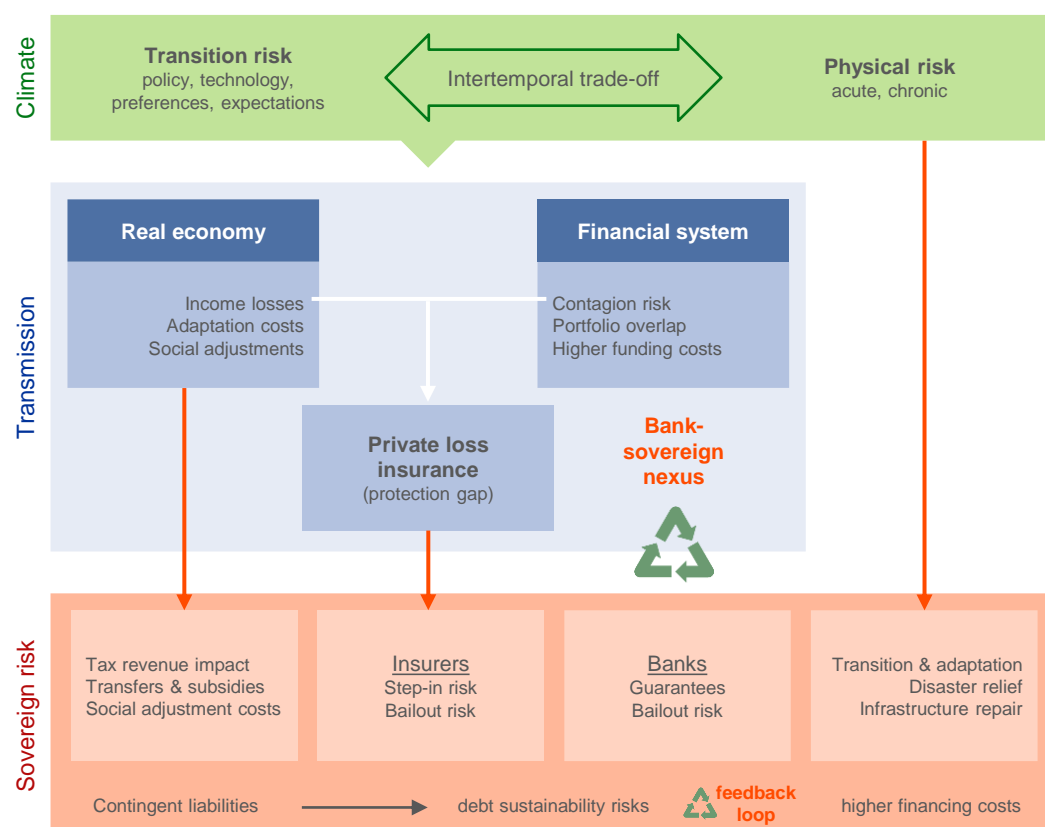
Climate

Transition risk
policy, technology, preferences, expectations

Intertemporal trade-off

Physical risk
acute, chronic

Transmission

Real economy

Income losses
Adaptation costs
Social adjustments

Financial system

Contagion risk
Portfolio overlap
Higher funding costs

Private loss insurance
(protection gap)

Bank-sovereign nexus

Sovereign risk

Tax revenue impact
Transfers & subsidies
Social adjustment costs

Insurers
Step-in risk
Bailout risk

Banks
Guarantees
Bailout risk

Transition & adaptation
Disaster relief
Infrastructure repair

Contingent liabilities

debt sustainability risks

feedback loop

higher financing costs